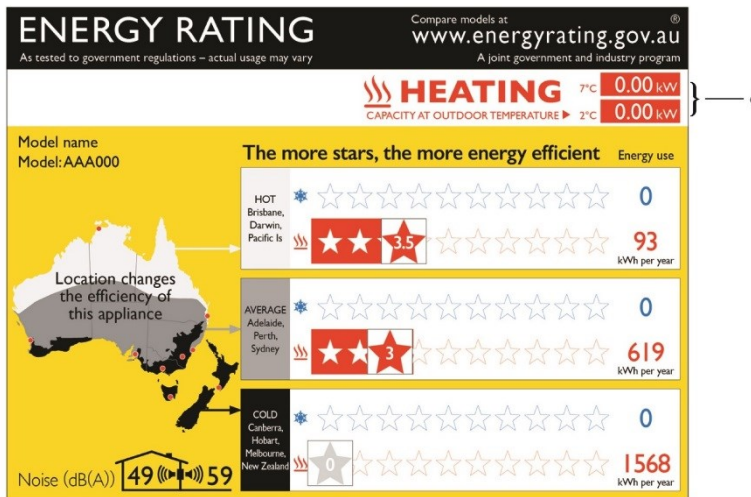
ENERGY RATING
As tested to government regulations – actual usage may vary

Compare models at
www.energyrating.gov.au
A joint government and industry program
®

HEATING
CAPACITY AT OUTDOOR TEMPERATURE
7°C 0.00 kW
2°C 0.00 kW

Model name
Model: AAA000

The more stars, the more energy efficient
Energy use

HOT
Brisbane, Darwin, Pacific Is
0
3.5
93
kWh per year

Location changes the efficiency of this appliance

AVERAGE
Adelaide, Perth, Sydney
0
3
619
kWh per year

COLD
Canberra, Hobart, Melbourne, New Zealand
0
0
1568
kWh per year

Noise (dB(A)) 49 59